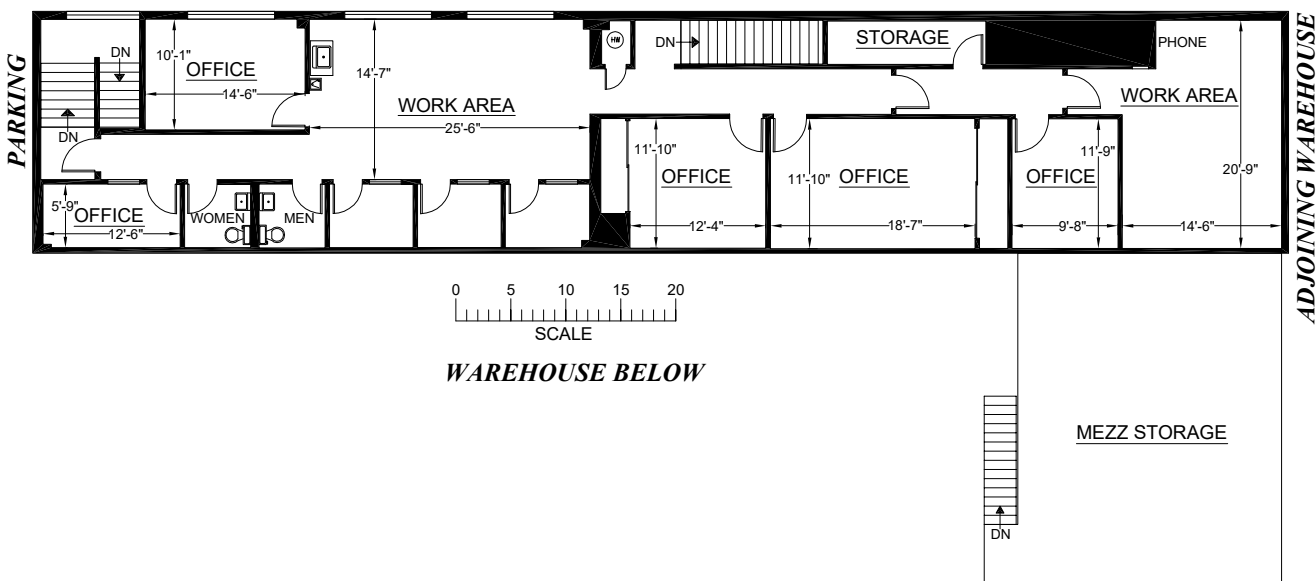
PARKING

DN

DN

10'-1"

OFFICE

14'-6"

14'-7"

WORK AREA

25'-6"

HW

DN

STORAGE

PHONE

WORK AREA

11'-10"

OFFICE

12'-4"

11'-10"

OFFICE

18'-7"

11'-9"

OFFICE

9'-8"

20'-9"

14'-6"

5'-9"

OFFICE

12'-6"

WOMEN

MEN

ADJOINING WAREHOUSE

0 5 10 15 20

SCALE

WAREHOUSE BELOW

MEZZ STORAGE

DN